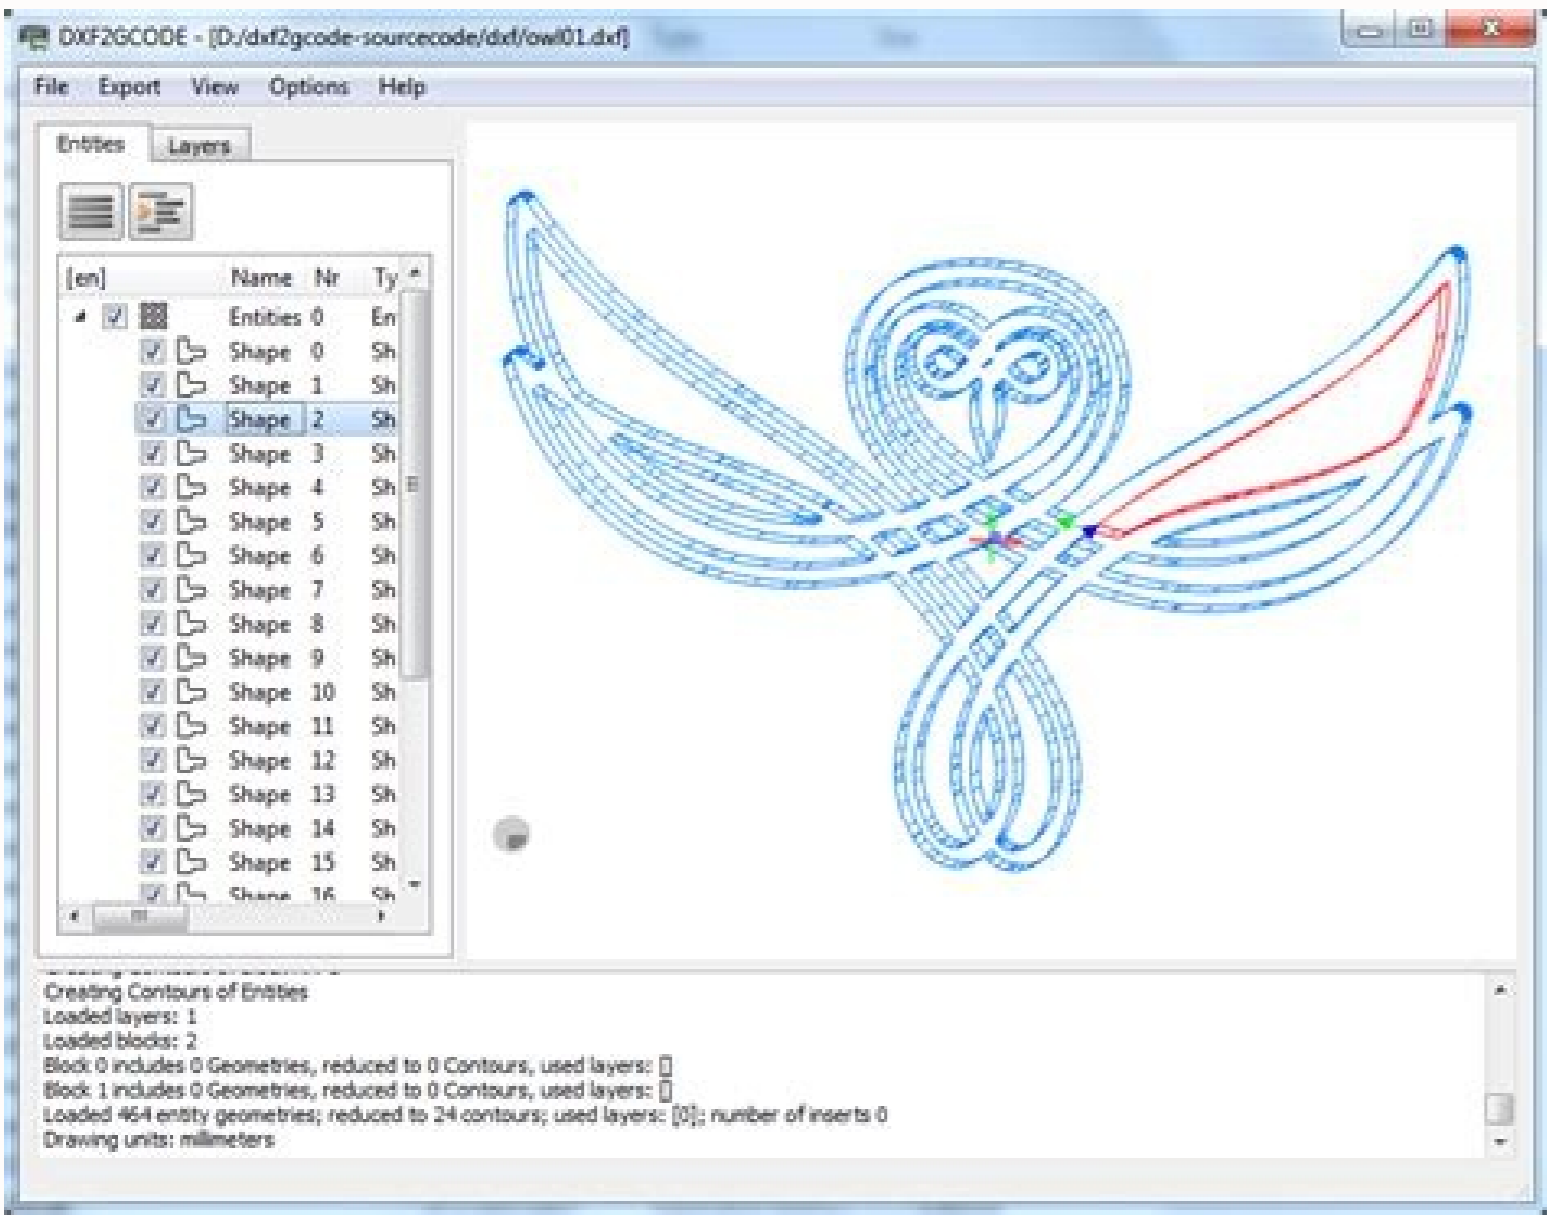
DXF2GCODE - [D:/dxf2gcode-sourcecode/dxf/owl01.dxf]

File Export View Options Help

Entities Layers

| [en] | Name | Nr | Ty |
|---|---|---|---|
| | Entities | 0 | En |
| | Shape | 0 | Sh |
| | Shape | 1 | Sh |
| | Shape | 2 | Sh |
| | Shape | 3 | Sh |
| | Shape | 4 | Sh |
| | Shape | 5 | Sh |
| | Shape | 6 | Sh |
| | Shape | 7 | Sh |
| | Shape | 8 | Sh |
| | Shape | 9 | Sh |
| | Shape | 10 | Sh |
| | Shape | 11 | Sh |
| | Shape | 12 | Sh |
| | Shape | 13 | Sh |
| | Shape | 14 | Sh |
| | Shape | 15 | Sh |
| | Shape | 16 | Sh |

Creating Contours of Entities
Loaded layers: 1
Loaded blocks: 2
Block 0 includes 0 Geometries, reduced to 0 Contours, used layers: []
Block 1 includes 0 Geometries, reduced to 0 Contours, used layers: []
Loaded 464 entity geometries; reduced to 24 contours; used layers: [0]; number of inserts 0
Drawing units: millimeters